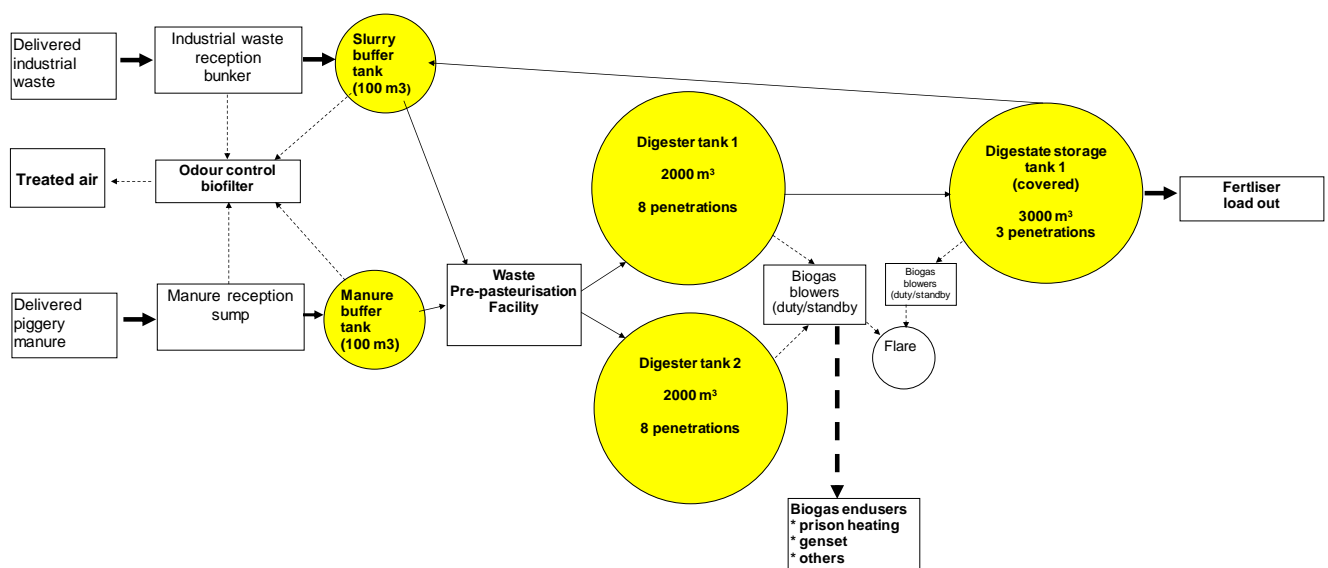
Delivered industrial waste

Industrial waste reception bunker

Slurry buffer tank (100 m3)

Treated air

Odour control biofilter

Digester tank 1

2000 m³

8 penetrations

Digestate storage tank 1 (covered)

3000 m³
3 penetrations

Fertliser load out

Delivered piggery manure

Manure reception sump

Manure buffer tank (100 m3)

Waste Pre-pasteurisation Facility

Biogas blowers (duty/standby

Biogas blowers (duty/standby

Flare

Digester tank 2

2000 m³

8 penetrations

Biogas endusers
* prison heating
* genset
* others